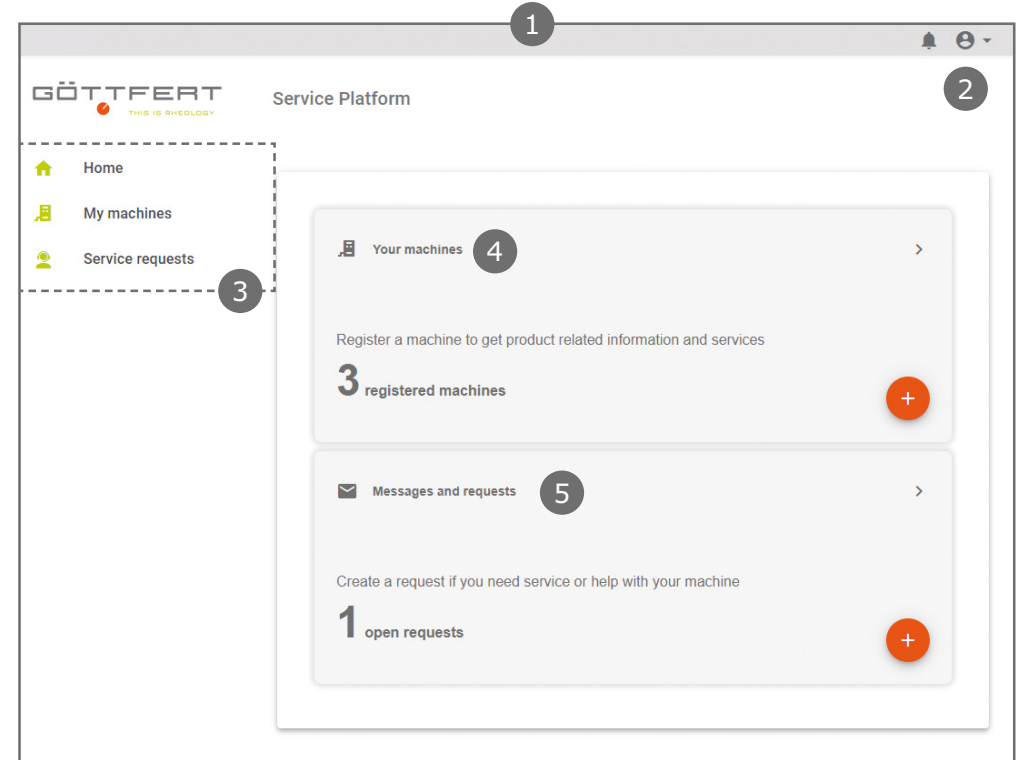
1

GÖTTFERT
THIS IS RHEOLOGY

Service Platform

2

Home
My machines
Service requests

3

Your machines 4 >

Register a machine to get product related information and services

3 registered machines

+

Messages and requests 5 >

Create a request if you need service or help with your machine

1 open requests

+